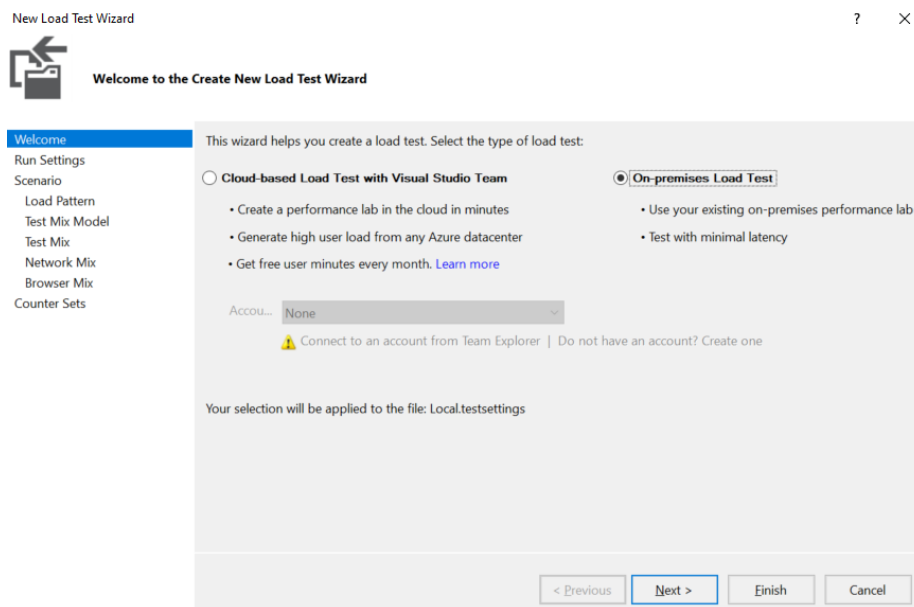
New Load Test Wizard

?

Welcome to the Create New Load Test Wizard

Welcome
Run Settings
Scenario
Load Pattern
Test Mix Model
Test Mix
Network Mix
Browser Mix
Counter Sets

This wizard helps you create a load test. Select the type of load test:

Cloud-based Load Test with Visual Studio Team

• Create a performance lab in the cloud in minutes
• Generate high user load from any Azure datacenter
• Get free user minutes every month. Learn more

On-premises Load Test

• Use your existing on-premises performance lab
• Test with minimal latency

Accou... None

Connect to an account from Team Explorer | Do not have an account? Create one

Your selection will be applied to the file: Local.testsettings

< Previous
Next >
Finish
Cancel